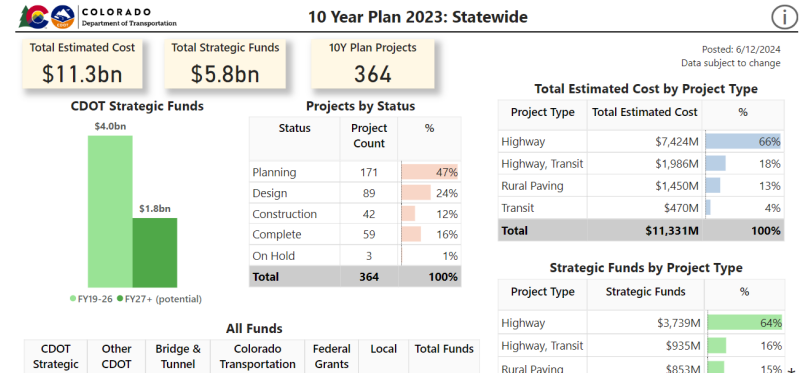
COLORADO
Department of Transportation

10 Year Plan 2023: Statewide

Total Estimated Cost
$11.3bn

Total Strategic Funds
$5.8bn

10Y Plan Projects
364

Posted: 6/12/2024
Data subject to change

CDOT Strategic Funds

$4.0bn
$1.8bn

● FY19-26 ● FY27+ (potential)

Projects by Status

| Status | Project Count | % |
|---|---|---|
| Planning | 171 | 47% |
| Design | 89 | 24% |
| Construction | 42 | 12% |
| Complete | 59 | 16% |
| On Hold | 3 | 1% |
| Total | 364 | 100% |

Total Estimated Cost by Project Type

| Project Type | Total Estimated Cost | % |
|---|---|---|
| Highway | $7,424M | 66% |
| Highway, Transit | $1,986M | 18% |
| Rural Paving | $1,450M | 13% |
| Transit | $470M | 4% |
| Total | $11,331M | 100% |

Strategic Funds by Project Type

| Project Type | Strategic Funds | % |
|---|---|---|
| Highway | $3,739M | 64% |
| Highway, Transit | $935M | 16% |
| Rural Paving | $853M | 15% |

All Funds

| CDOT Strategic | Other CDOT | Bridge & Tunnel | Colorado Transportation | Federal Grants | Local | Total Funds |
|---|---|---|---|---|---|---|